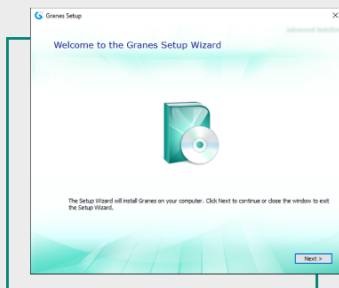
Granes Setup

×

Advanced Installer

Welcome to the Granes Setup Wizard

The Setup Wizard will install Granes on your computer. Click Next to continue or close the window to exit the Setup Wizard.

Next >